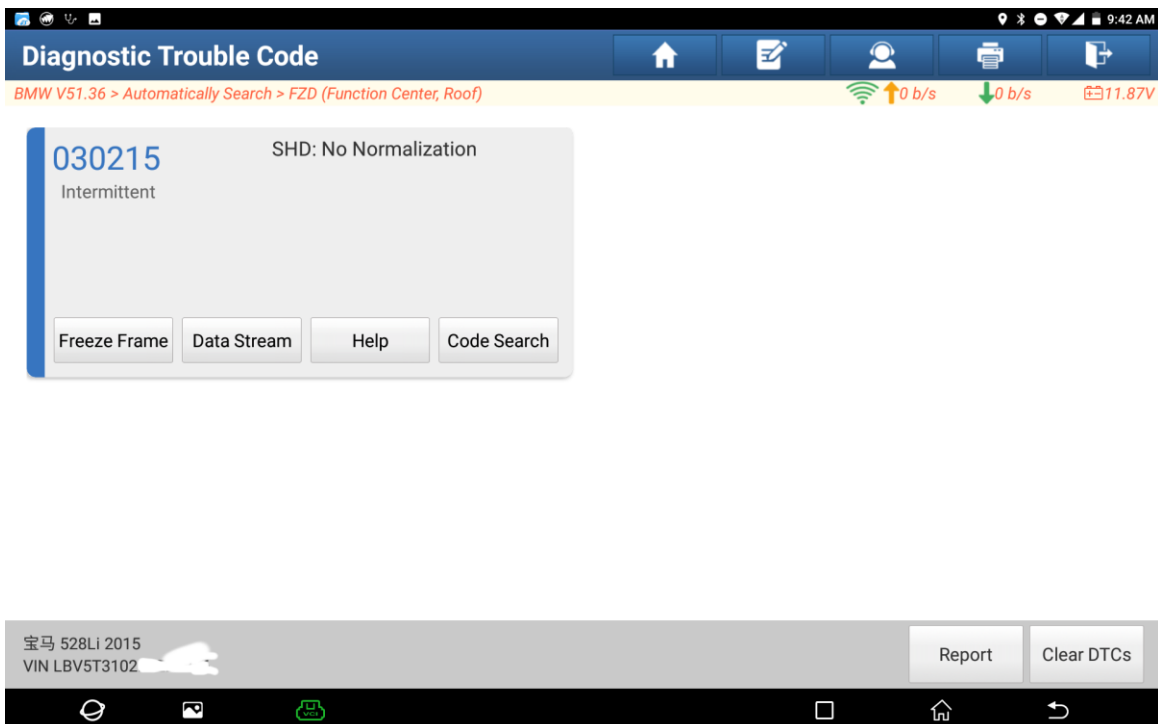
9:42 AM

Diagnostic Trouble Code

BMW V51.36 > Automatically Search > FZD (Function Center, Roof)

0 b/s 0 b/s 11.87V

030215
Intermittent

SHD: No Normalization

Freeze Frame | Data Stream | Help | Code Search

宝马 528Li 2015
VIN LBV5T3102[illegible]

Report | Clear DTCs

VCI